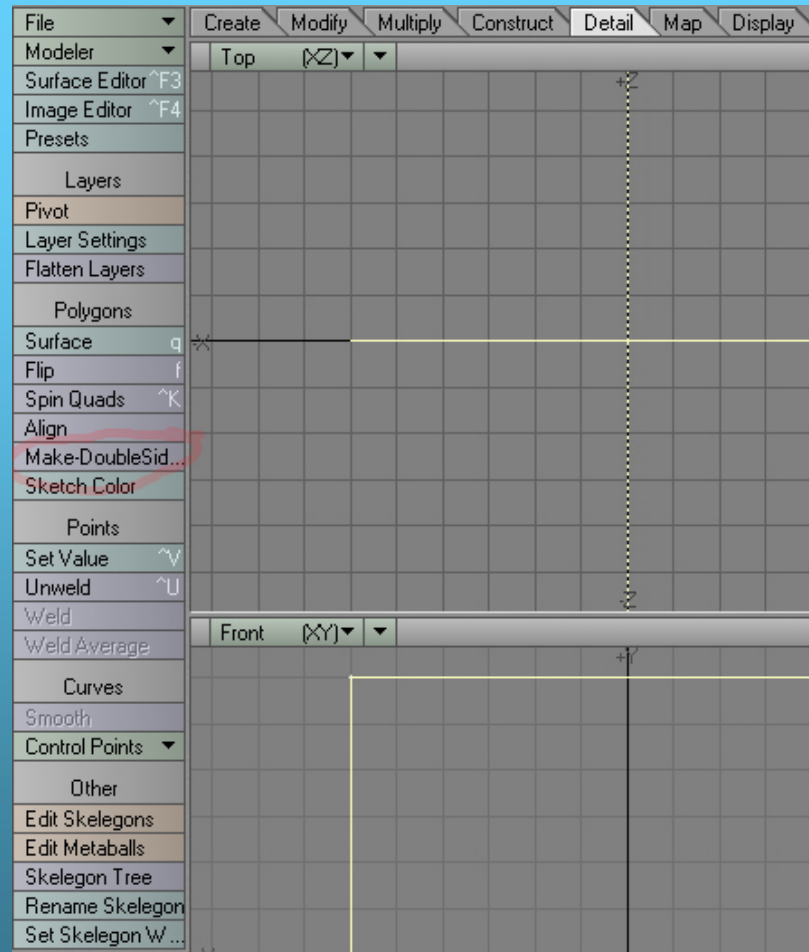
File
Modeler
Surface Editor ^F3
Image Editor ^F4
Presets

Layers
Pivot
Layer Settings
Flatten Layers

Polygons
Surface q
Flip f
Spin Quads ^K
Align
Make-DoubleSid...
Sketch Color

Points
Set Value ^V
Unweld ^U
Weld
Weld Average

Curves
Smooth
Control Points

Other
Edit Skelegons
Edit Metaballs
Skelegon Tree
Rename Skelegon
Set Skelegon W...

Create Modify Multiply Construct Detail Map Display

Top (XZ)
+Z
X
-Z

Front (XY)
+Y